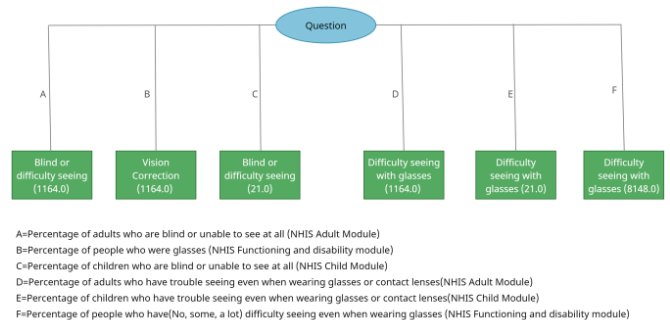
Question

A

B

C

D

E

F

Blind or difficulty seeing (1164.0)

Vision Correction (1164.0)

Blind or difficulty seeing (21.0)

Difficulty seeing with glasses (1164.0)

Difficulty seeing with glasses (21.0)

Difficulty seeing with glasses (8148.0)

A=Percentage of adults who are blind or unable to see at all (NHIS Adult Module)
B=Percentage of people who were glasses (NHIS Functioning and disability module)
C=Percentage of children who are blind or unable to see at all (NHIS Child Module)
D=Percentage of adults who have trouble seeing even when wearing glasses or contact lenses(NHIS Adult Module)
E=Percentage of children who have trouble seeing even when wearing glasses or contact lenses(NHIS Child Module)
F=Percentage of people who have(No, some, a lot) difficulty seeing even when wearing glasses (NHIS Functioning and disability module)